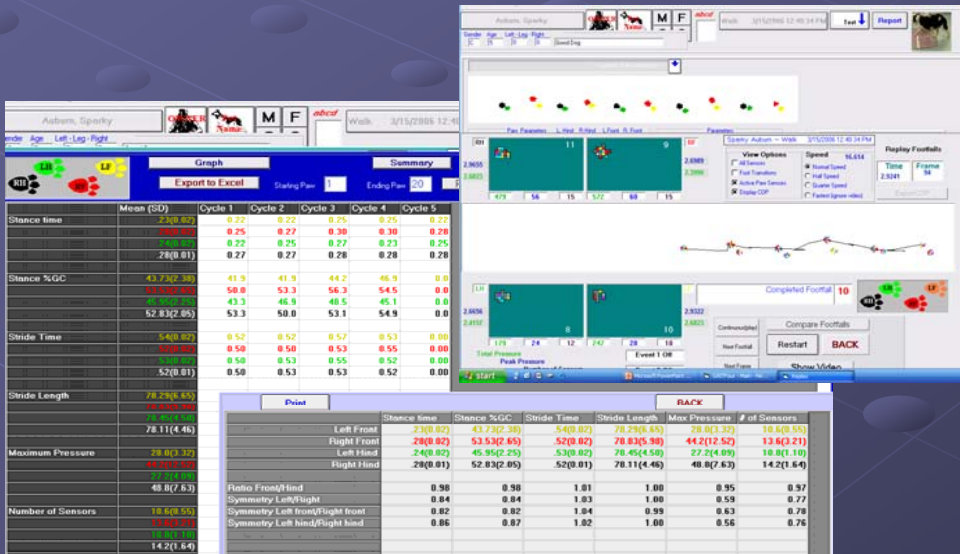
Auburn, Sparky

M F

abcd

Walk 3/15/2006 12:48:34 PM

Gender Age Left - Leg - Right

Graph

Summary

Export to Excel

Starting Paw 1

Ending Paw 20

LH LF RH RF

| | Mean (SD) | Cycle 1 | Cycle 2 | Cycle 3 | Cycle 4 | Cycle 5 |
|---|---|---|---|---|---|---|
| Stance time | .23(0.02) | 0.22 | 0.22 | 0.25 | 0.25 | 0.28 |
| | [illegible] | 0.25 | 0.27 | 0.30 | 0.30 | 0.28 |
| | .24(0.02) | 0.22 | 0.25 | 0.27 | 0.23 | 0.25 |
| | .28(0.01) | 0.27 | 0.27 | 0.28 | 0.28 | 0.28 |
| Stance %GC | 43.73(2.38) | 41.9 | 41.9 | 44.2 | 46.9 | 0.0 |
| | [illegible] | 50.8 | 53.3 | 56.3 | 54.5 | 0.0 |
| | 45.95(2.25) | 43.3 | 46.9 | 48.5 | 45.1 | 0.0 |
| | 52.83(2.05) | 53.3 | 50.0 | 53.1 | 54.9 | 0.0 |
| Stride Time | .54(0.02) | 0.52 | 0.52 | 0.57 | 0.53 | 0.00 |
| | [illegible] | 0.50 | 0.50 | 0.53 | 0.55 | 0.00 |
| | .53(0.02) | 0.50 | 0.53 | 0.55 | 0.52 | 0.00 |
| | .52(0.01) | 0.50 | 0.53 | 0.53 | 0.52 | 0.00 |
| Stride Length | 78.29(6.65) | | | | | |
| | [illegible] | | | | | |
| | 78.45(4.58) | | | | | |
| | 78.11(4.46) | | | | | |
| Maximum Pressure | 28.0(3.32) | | | | | |
| | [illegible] | | | | | |
| | 27.2(4.09) | | | | | |
| | 48.8(7.63) | | | | | |
| Number of Sensors | 10.6(0.55) | | | | | |
| | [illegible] | | | | | |
| | 10.8(1.10) | | | | | |
| | 14.2(1.64) | | | | | |

Auburn, Sparky

M F

abcd

Walk 3/15/2006 12:48:34 PM

Test

Report

Gender Age Left - Leg - Right

Good Dog

Paw Parameters L Hind R Hind L Front R Front Parameters

RH 11 RF 9

2.9655 2.6989

479 56 15 572 60 15

Sparky Auburn -- Walk 3/15/2006 12:48:34 PM

View Options

All Sensors

Foot Transitions

Active Paw Sensors

Display COP

Speed 16.614

Normal Speed

Half Speed

Quarter Speed

Fastest (ignore video)

Replay Footfalls

Time 2.9241

Frame 94

LH 8 10

2.6656 2.9322

Completed Footfall 10

Continuous(play)

Compare Footfalls

Next Footfall

Restart

BACK

Total Pressure

Peak Pressure

Event 1 Off

Show Video

start

Print

BACK

| | Stance time | Stance %GC | Stride Time | Stride Length | Max Pressure | # of Sensors |
|---|---|---|---|---|---|---|
| Left Front | .23(0.02) | 43.73(2.38) | .54(0.02) | 78.29(6.65) | 28.0(3.32) | 10.6(0.55) |
| Right Front | .28(0.02) | 53.53(2.65) | .52(0.02) | 78.83(5.98) | 44.2(12.52) | 13.6(3.21) |
| Left Hind | .24(0.02) | 45.95(2.25) | .53(0.02) | 78.45(4.58) | 27.2(4.09) | 10.8(1.10) |
| Right Hind | .28(0.01) | 52.83(2.05) | .52(0.01) | 78.11(4.46) | 48.8(7.63) | 14.2(1.64) |
| Ratio Front/Hind | 0.98 | 0.98 | 1.01 | 1.00 | 0.95 | 0.97 |
| Symmetry Left/Right | 0.84 | 0.84 | 1.03 | 1.00 | 0.59 | 0.77 |
| Symmetry Left front/Right front | 0.82 | 0.82 | 1.04 | 0.99 | 0.63 | 0.78 |
| Symmetry Left hind/Right hind | 0.86 | 0.87 | 1.02 | 1.00 | 0.56 | 0.76 |